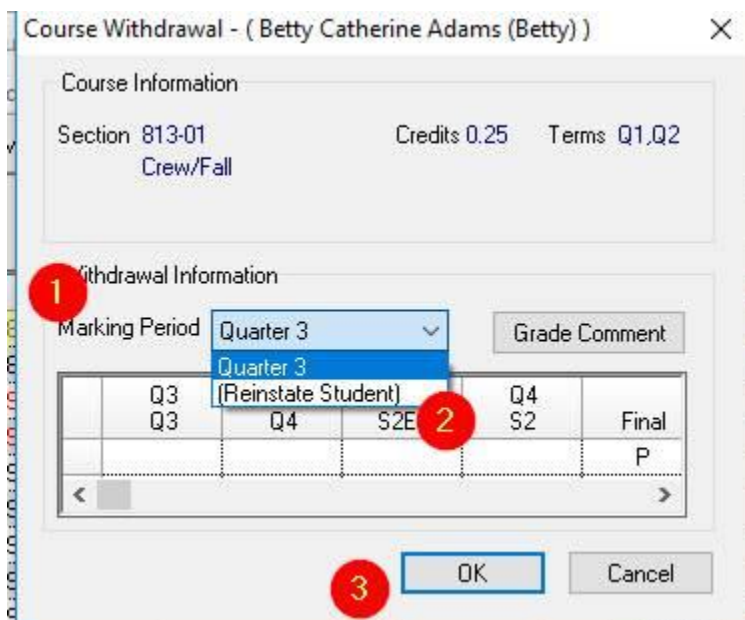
Course Withdrawal - ( Betty Catherine Adams (Betty) )

×

Course Information

Section 813-01 Crew/Fall

Credits 0.25

Terms Q1,Q2

1

Withdrawal Information

Marking Period Quarter 3

Grade Comment

Quarter 3
(Reinstate Student)

2

| | Q3 Q3 | Q4 | S2E | Q4 S2 | Final |
|---|---|---|---|---|---|
| | | | | | P |

3

OK

Cancel